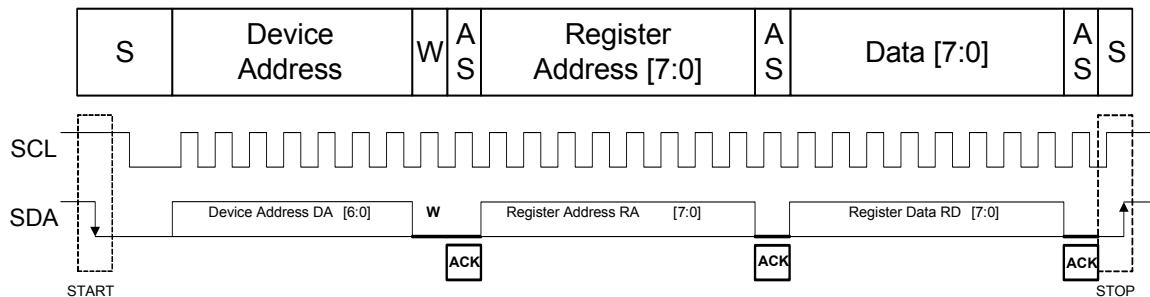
| S | Device Address | W | A S | Register Address [7:0] | A S | Data [7:0] | A S | S |
|---|---|---|---|---|---|---|---|---|

SCL

SDA

Device Address DA [6:0]

W

Register Address RA [7:0]

Register Data RD [7:0]

ACK

ACK

ACK

START

STOP